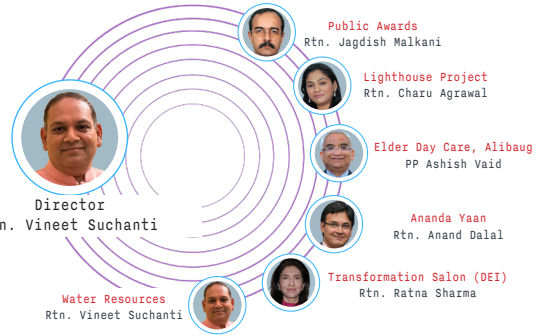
Director
n. Vineet Suchanti

Public Awards
Rtn. Jagdish Malkani

Lighthouse Project
Rtn. Charu Agrawal

Elder Day Care, Alibaug
PP Ashish Vaid

Ananda Yaan
Rtn. Anand Dalal

Transformation Salon (DEI)
Rtn. Ratna Sharma

Water Resources
Rtn. Vineet Suchanti